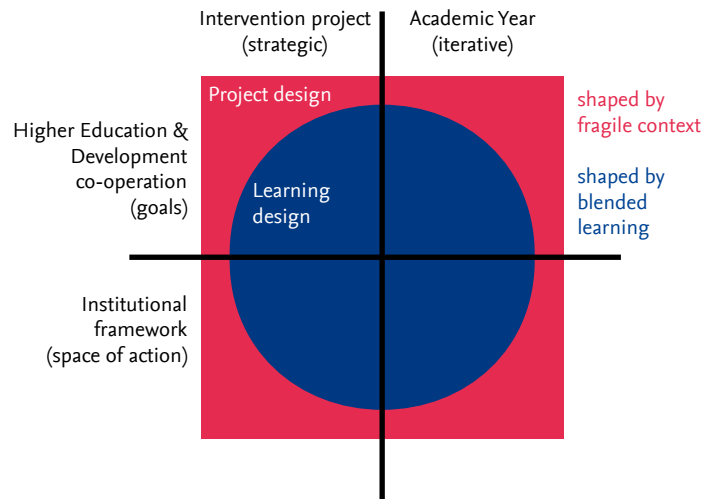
Intervention project (strategic)

Academic Year (iterative)

Project design

shaped by fragile context

shaped by blended learning

Higher Education & Development co-operation (goals)

Learning design

Institutional framework (space of action)